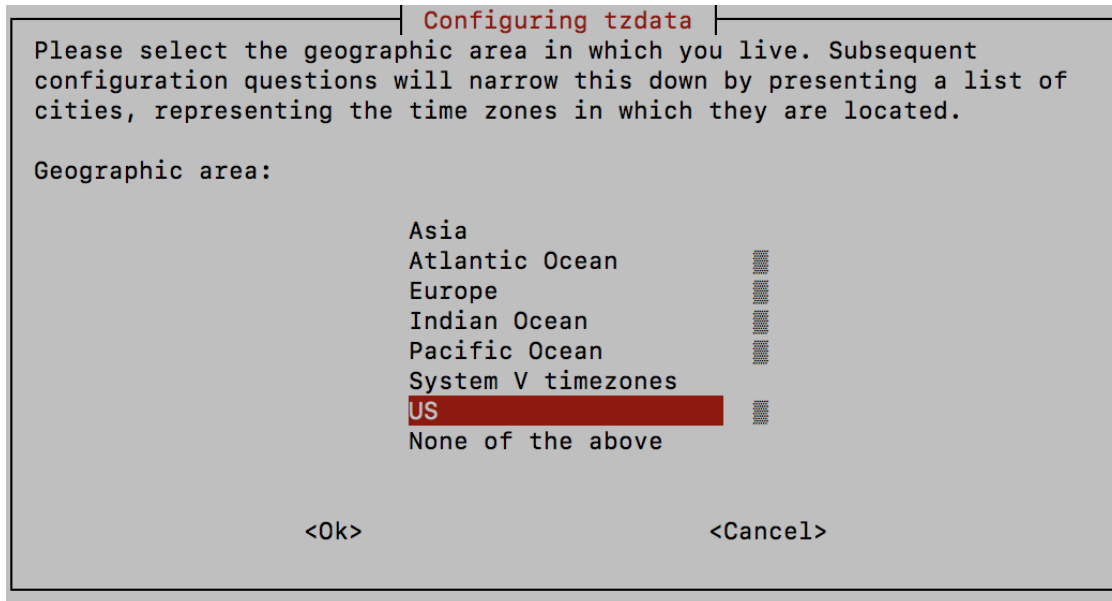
Configuring tzdata

Please select the geographic area in which you live. Subsequent configuration questions will narrow this down by presenting a list of cities, representing the time zones in which they are located.

Geographic area:

Asia
Atlantic Ocean
Europe
Indian Ocean
Pacific Ocean
System V timezones
US
None of the above

<Ok>

<Cancel>